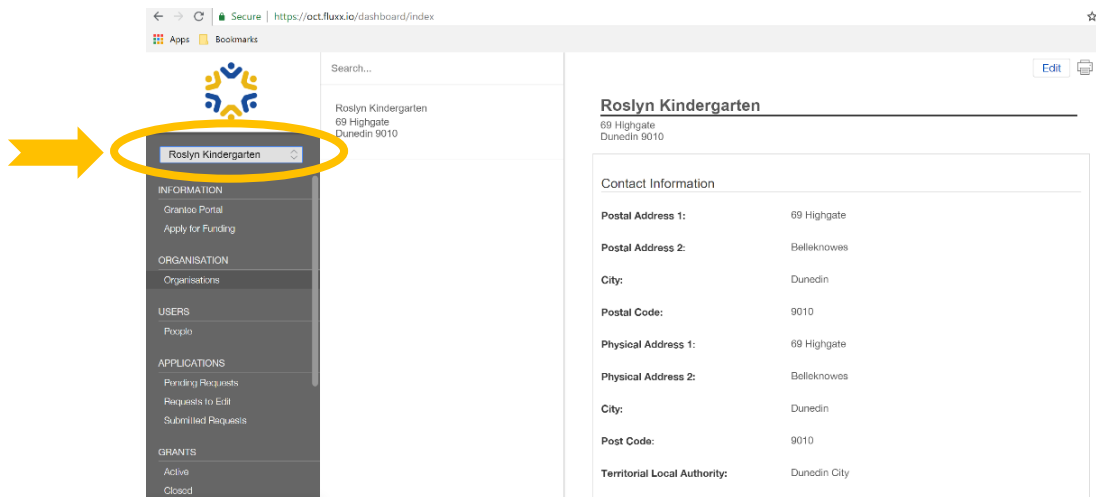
Secure | https://oct.fluxx.io/dashboard/index

Apps Bookmarks

Roslyn Kindergarten

INFORMATION
Grantee Portal
Apply for Funding

ORGANISATION
Organisations

USERS
People

APPLICATIONS
Pending Requests
Requests to Edit
Submitted Requests

GRANTS
Active
Closed

Search...

Roslyn Kindergarten
69 Highgate
Dunedin 9010

Edit

Roslyn Kindergarten
69 Highgate
Dunedin 9010

Contact Information

| | |
|---|---|
| Postal Address 1: | 69 Highgate |
| Postal Address 2: | Belleknowes |
| City: | Dunedin |
| Postal Code: | 9010 |
| Physical Address 1: | 69 Highgate |
| Physical Address 2: | Belleknowes |
| City: | Dunedin |
| Post Code: | 9010 |
| Territorial Local Authority: | Dunedin City |